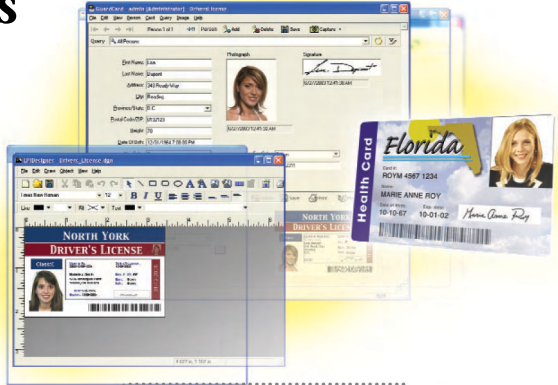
s

GuardCard - admin (Administrator) - Default license
File Edit View Person Card Query Image Help
Person 1 of 1 Person Add Delete Save Capture
Query All Persons
First Name: Lisa
Last Name: Dupont
Address: 340 Prado Way
City: Reading
Province/State: B.C.
Postal Code/ZIP: V5X2T23
Height: 70
Date Of Birth: 10/31/1964 7:00:00 PM
Photograph
5/22/2007 12:41:58 AM
Signature
5/22/2007 12:41:38 AM

IDDesigner - Drivers_License.idp
File Edit Draw Object View Help
Times New Roman 12 B I U
Line Fill Text
NORTH YORK
DRIVER'S LICENSE
NORTH YORK
DRIVER'S LICENSE

Florida
Health Card
Card #
ROYM 4567 1234
Name
MARIE ANNE ROY
Date of birth
10-10-67
Exp. date
10-01-02
Marie Anne Roy